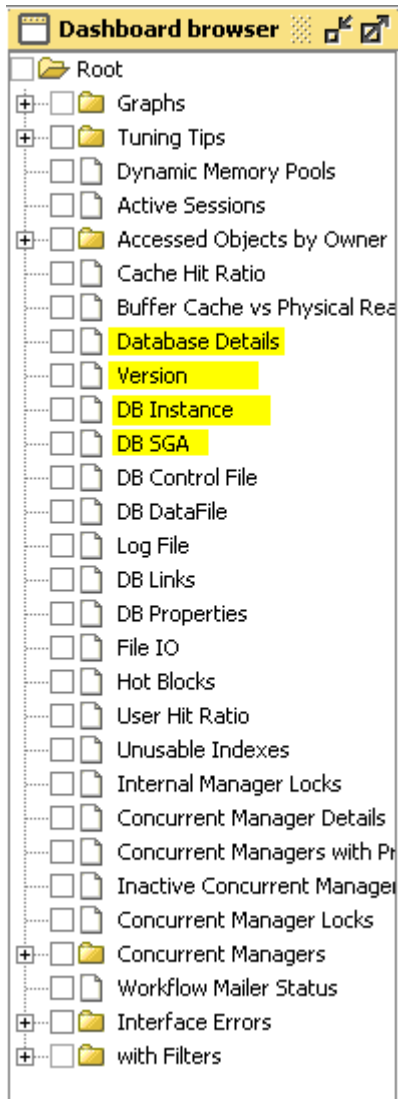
Dashboard browser

Root

Graphs

Tuning Tips

Dynamic Memory Pools

Active Sessions

Accessed Objects by Owner

Cache Hit Ratio

Buffer Cache vs Physical Rea

Database Details

Version

DB Instance

DB SGA

DB Control File

DB DataFile

Log File

DB Links

DB Properties

File IO

Hot Blocks

User Hit Ratio

Unusable Indexes

Internal Manager Locks

Concurrent Manager Details

Concurrent Managers with Pr

Inactive Concurrent Manager

Concurrent Manager Locks

Concurrent Managers

Workflow Mailer Status

Interface Errors

with Filters